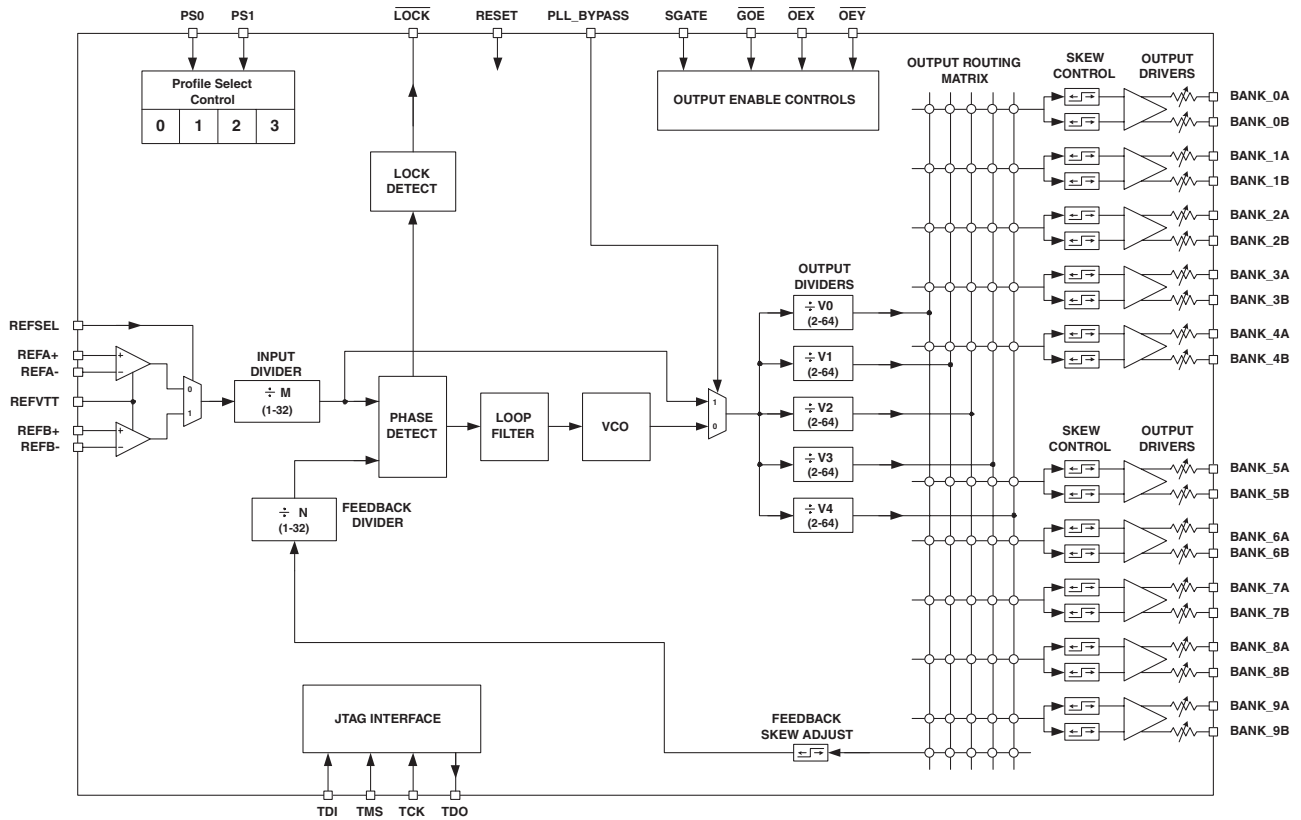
PS0 PS1 $\overline{LOCK}$ RESET PLL_BYPASS SGATE $\overline{GOE}$ $\overline{OEX}$ $\overline{OEY}$

Profile Select Control

| 0 | 1 | 2 | 3 |
|---|---|---|---|

OUTPUT ENABLE CONTROLS

OUTPUT ROUTING MATRIX

SKEW CONTROL

OUTPUT DRIVERS

BANK_0A
BANK_0B
BANK_1A
BANK_1B
BANK_2A
BANK_2B
BANK_3A
BANK_3B
BANK_4A
BANK_4B

LOCK DETECT

OUTPUT DIVIDERS

÷ V0 (2-64)
÷ V1 (2-64)
÷ V2 (2-64)
÷ V3 (2-64)
÷ V4 (2-64)

REFSEL
REFA+
REFA-
REFVTT
REFB+
REFB-

+
−
+
−
0
1

INPUT DIVIDER
÷ M (1-32)

PHASE DETECT

LOOP FILTER

VCO

1
0

SKEW CONTROL

OUTPUT DRIVERS

BANK_5A
BANK_5B
BANK_6A
BANK_6B
BANK_7A
BANK_7B
BANK_8A
BANK_8B
BANK_9A
BANK_9B

÷ N (1-32)

FEEDBACK DIVIDER

JTAG INTERFACE

FEEDBACK SKEW ADJUST

TDI TMS TCK TDO